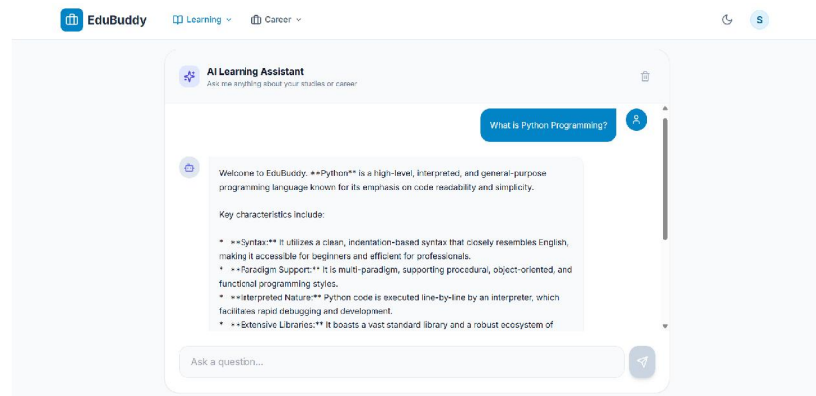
EduBuddy Learning Career S

AI Learning Assistant
Ask me anything about your studies or career

What is Python Programming?

Welcome to EduBuddy. **Python** is a high-level, interpreted, and general-purpose programming language known for its emphasis on code readability and simplicity.

Key characteristics include:

* **Syntax:** It utilizes a clean, indentation-based syntax that closely resembles English, making it accessible for beginners and efficient for professionals.
* **Paradigm Support:** It is multi-paradigm, supporting procedural, object-oriented, and functional programming styles.
* **Interpreted Nature:** Python code is executed line-by-line by an interpreter, which facilitates rapid debugging and development.
* **Extensive Libraries:** It boasts a vast standard library and a robust ecosystem of

Ask a question...